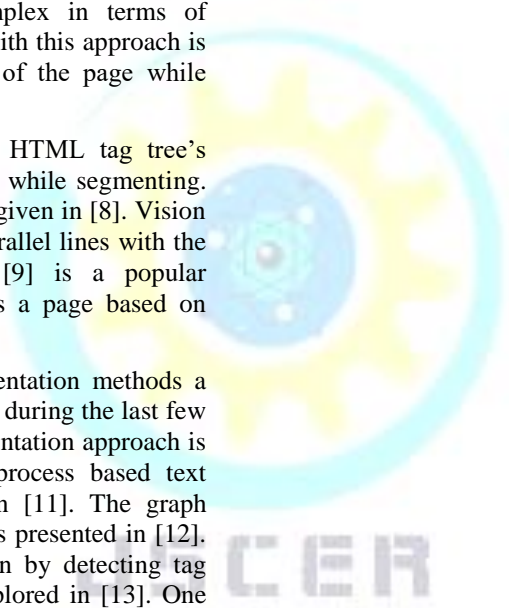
plex in terms of
ith this approach is
of the page while

HTML tag tree's
while segmenting.
given in [8]. Vision
rallel lines with the
[9] is a popular
s a page based on

entation methods a
during the last few
ntation approach is
process based text
n [11]. The graph
s presented in [12].
n by detecting tag
plored in [13]. One

ISCER